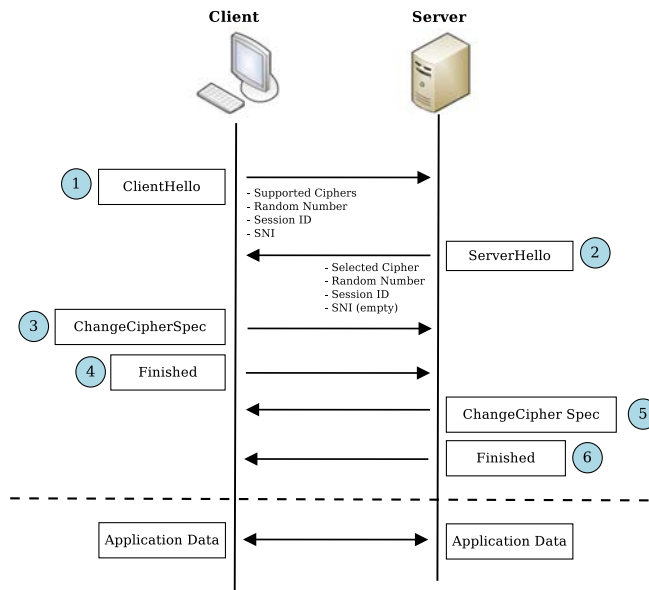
Client

Server

1 ClientHello

- Supported Ciphers
- Random Number
- Session ID
- SNI

ServerHello 2

- Selected Cipher
- Random Number
- Session ID
- SNI (empty)

3 ChangeCipherSpec

4 Finished

ChangeCipher Spec 5

Finished 6

Application Data

Application Data